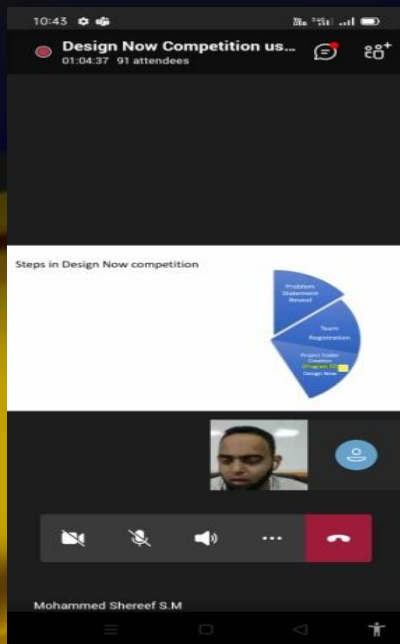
10:43

Design Now Competition us...
01:04:37 91 attendees

Steps in Design Now competition

Problem Statement Reveal

Team Registration

Project Folder Creation (Program 5) Design Now

Mohammed Shereef S.M